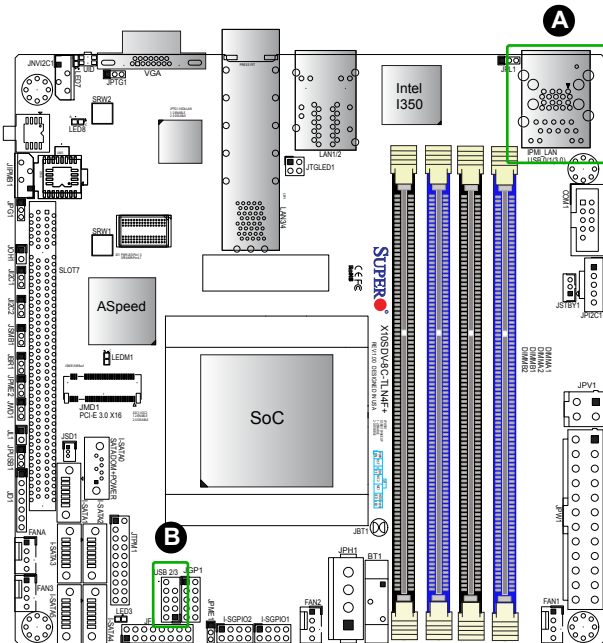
A

B

JNVI2C1
LED7
UID
JPTG1
VGA
SRW2
LED8
JIPMB1
JPG1
SRW1
JOH1
JGC1
JGC2
JSMB1
JBR1
JPME2
JWD1
JL1
JPUSB1
JD1
SLOT7
ASpeed
LEDM1
JMD1
PCI-E 3.0 X16
JSD1
I-SATA0
SATADOM POWER
I-SATA1
I-SATA2
I-SATA3
JTPM1
FANA
FAN3
USB 2/3
JF1
LED3
JGP1
JPME1
I-SGPIO2
I-SGPIO1
FAN2
JPH1
BT1
JBT1
SoC
LAN1/2
JTGLED1
LAN3/4
Intel
I350
JWL1
IPMI_LAN
USB0/1(3.0)
COM1
JSTBY1
JI2C1
SUPERMICRO
X10SDV-8C-TLN4F+
REV:1.00 DESIGNED IN USA
DIMMA1
DIMMA2
DIMMB1
DIMMB2
JPV1
JPW1
FAN1